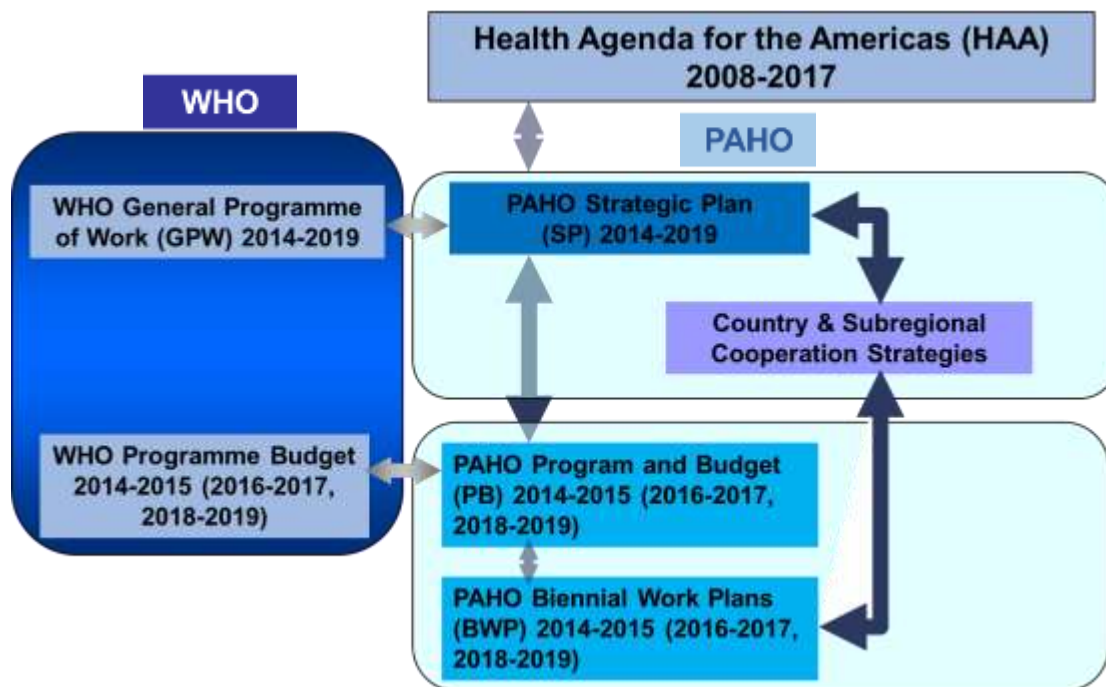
Health Agenda for the Americas (HAA) 2008-2017

WHO

PAHO

WHO General Programme of Work (GPW) 2014-2019

PAHO Strategic Plan (SP) 2014-2019

Country & Subregional Cooperation Strategies

WHO Programme Budget 2014-2015 (2016-2017, 2018-2019)

PAHO Program and Budget (PB) 2014-2015 (2016-2017, 2018-2019)

PAHO Biennial Work Plans (BWP) 2014-2015 (2016-2017, 2018-2019)